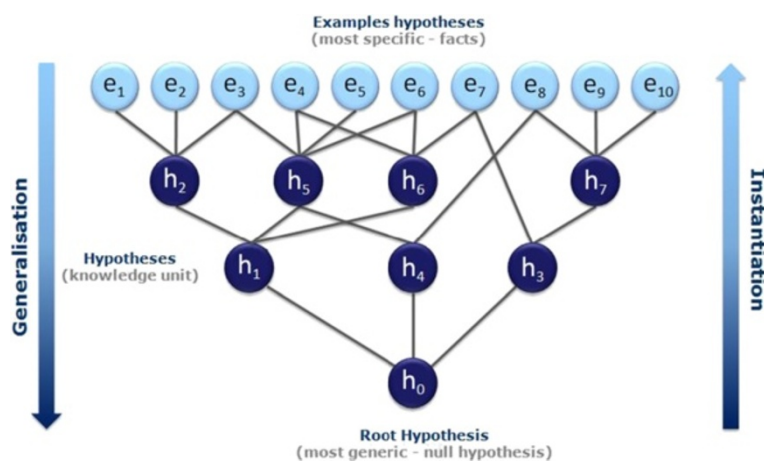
Examples hypotheses
(most specific - facts)

$e_1$ $e_2$ $e_3$ $e_4$ $e_5$ $e_6$ $e_7$ $e_8$ $e_9$ $e_{10}$

Generalisation

Instantiation

$h_2$ $h_5$ $h_6$ $h_7$

Hypotheses
(knowledge unit)

$h_1$ $h_4$ $h_3$

$h_0$

Root Hypothesis
(most generic - null hypothesis)